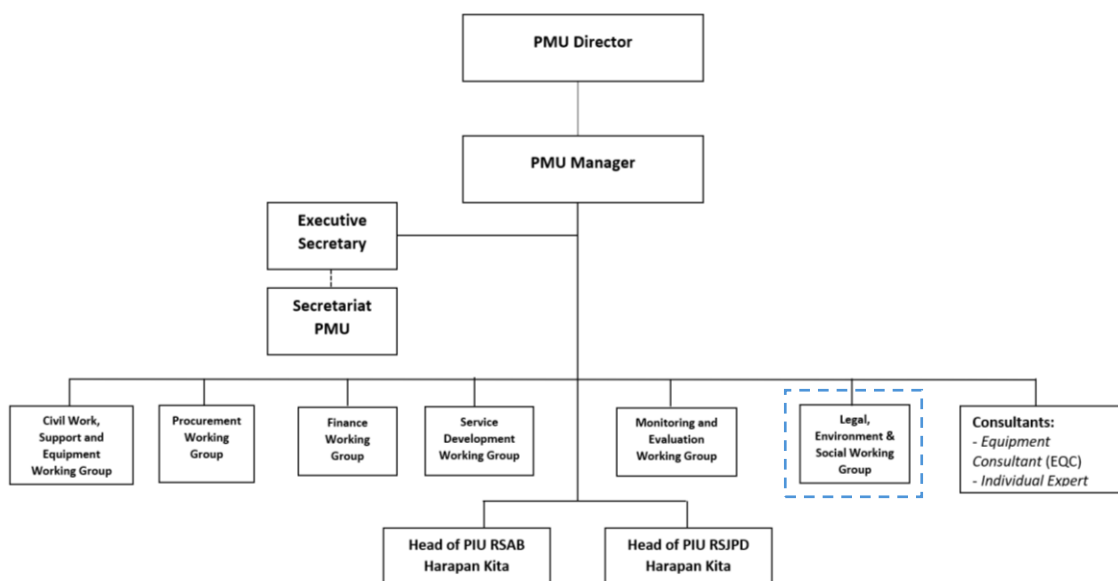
PMU Director

PMU Manager

Executive Secretary

Secretariat PMU

Civil Work, Support and Equipment Working Group

Procurement Working Group

Finance Working Group

Service Development Working Group

Monitoring and Evaluation Working Group

Legal, Environment & Social Working Group

Consultants:
- Equipment Consultant (EQC)
- Individual Expert

Head of PIU RSAB Harapan Kita

Head of PIU RSJPD Harapan Kita